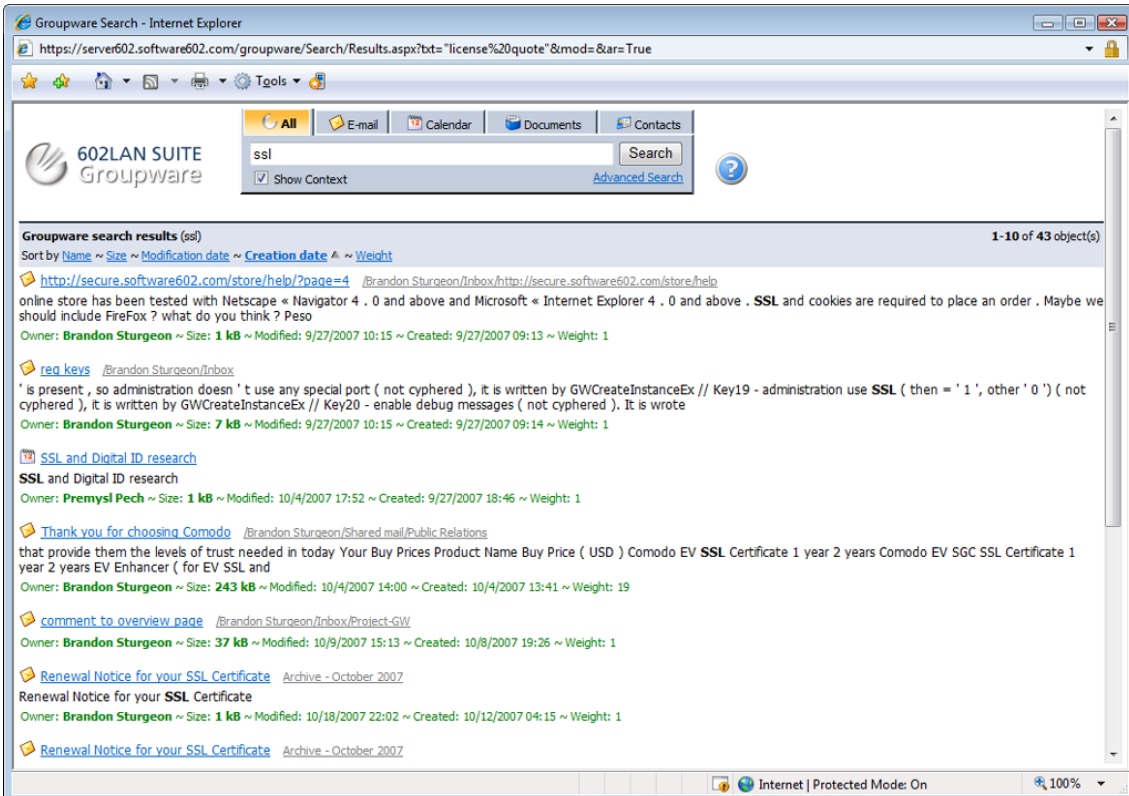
Groupware Search - Internet Explorer

https://server602.software602.com/groupware/Search/Results.aspx?txt="license%20quote"&mod=&ar=True

Tools

602LAN SUITE Groupware

All | E-mail | Calendar | Documents | Contacts

ssl

Search

Show Context

Advanced Search

Groupware search results (ssl)

1-10 of 43 object(s)

Sort by Name ~ Size ~ Modification date ~ Creation date ~ Weight

http://secure.software602.com/store/help/?page=4 /Brandon Sturgeon/Inbox/http://secure.software602.com/store/help

online store has been tested with Netscape « Navigator 4 . 0 and above and Microsoft « Internet Explorer 4 . 0 and above . SSL and cookies are required to place an order . Maybe we should include FireFox ? what do you think ? Peso

Owner: Brandon Sturgeon ~ Size: 1 kB ~ Modified: 9/27/2007 10:15 ~ Created: 9/27/2007 09:13 ~ Weight: 1

reg keys /Brandon Sturgeon/Inbox

' is present , so administration doesn ' t use any special port ( not cyphered ), it is written by GWCreateInstanceEx // Key19 - administration use SSL ( then = ' 1 ', other ' 0 ') ( not cyphered ), it is written by GWCreateInstanceEx // Key20 - enable debug messages ( not cyphered ). It is wrote

Owner: Brandon Sturgeon ~ Size: 7 kB ~ Modified: 9/27/2007 10:15 ~ Created: 9/27/2007 09:14 ~ Weight: 1

SSL and Digital ID research

SSL and Digital ID research

Owner: Premysl Pech ~ Size: 1 kB ~ Modified: 10/4/2007 17:52 ~ Created: 9/27/2007 18:46 ~ Weight: 1

Thank you for choosing Comodo /Brandon Sturgeon/Shared mail/Public Relations

that provide them the levels of trust needed in today Your Buy Prices Product Name Buy Price ( USD ) Comodo EV SSL Certificate 1 year 2 years Comodo EV SGC SSL Certificate 1 year 2 years EV Enhancer ( for EV SSL and

Owner: Brandon Sturgeon ~ Size: 243 kB ~ Modified: 10/4/2007 14:00 ~ Created: 10/4/2007 13:41 ~ Weight: 19

comment to overview page /Brandon Sturgeon/Inbox/Project-GW

Owner: Brandon Sturgeon ~ Size: 37 kB ~ Modified: 10/9/2007 15:13 ~ Created: 10/8/2007 19:26 ~ Weight: 1

Renewal Notice for your SSL Certificate Archive - October 2007

Renewal Notice for your SSL Certificate

Owner: Brandon Sturgeon ~ Size: 1 kB ~ Modified: 10/18/2007 22:02 ~ Created: 10/12/2007 04:15 ~ Weight: 1

Renewal Notice for your SSL Certificate Archive - October 2007

Internet | Protected Mode: On

100%